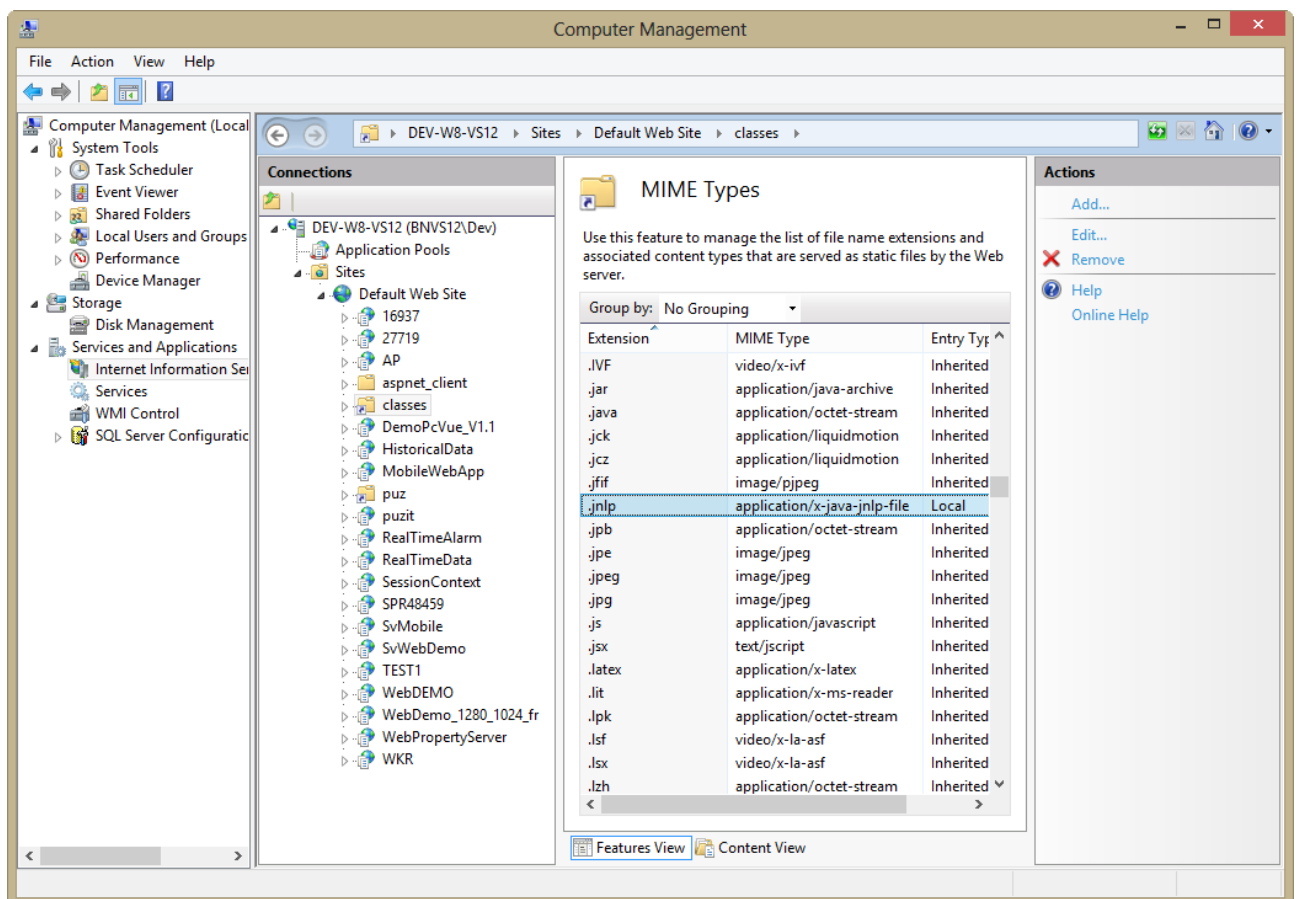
Computer Management

File Action View Help

Computer Management (Local
System Tools
Task Scheduler
Event Viewer
Shared Folders
Local Users and Groups
Performance
Device Manager
Storage
Disk Management
Services and Applications
Internet Information Se
Services
WMI Control
SQL Server Configuratic

DEV-W8-VS12 › Sites › Default Web Site › classes ›

Connections

DEV-W8-VS12 (BNVS12\Dev)
Application Pools
Sites
Default Web Site
16937
27719
AP
aspnet_client
classes
DemoPcVue_V1.1
HistoricalData
MobileWebApp
puz
puzit
RealTimeAlarm
RealTimeData
SessionContext
SPR48459
SvMobile
SvWebDemo
TEST1
WebDEMO
WebDemo_1280_1024_fr
WebPropertyServer
WKR

MIME Types

Use this feature to manage the list of file name extensions and associated content types that are served as static files by the Web server.

Group by: No Grouping

| Extension | MIME Type | Entry Typ |
|---|---|---|
| .IVF | video/x-ivf | Inherited |
| .jar | application/java-archive | Inherited |
| .java | application/octet-stream | Inherited |
| .jck | application/liquidmotion | Inherited |
| .jcz | application/liquidmotion | Inherited |
| .jfif | image/pjpeg | Inherited |
| .jnlp | application/x-java-jnlp-file | Local |
| .jpb | application/octet-stream | Inherited |
| .jpe | image/jpeg | Inherited |
| .jpeg | image/jpeg | Inherited |
| .jpg | image/jpeg | Inherited |
| .js | application/javascript | Inherited |
| .jsx | text/jscript | Inherited |
| .latex | application/x-latex | Inherited |
| .lit | application/x-ms-reader | Inherited |
| .lpk | application/octet-stream | Inherited |
| .lsf | video/x-la-asf | Inherited |
| .lsx | video/x-la-asf | Inherited |
| .lzh | application/octet-stream | Inherited |

Features View Content View

Actions
Add...
Edit...
Remove
Help
Online Help